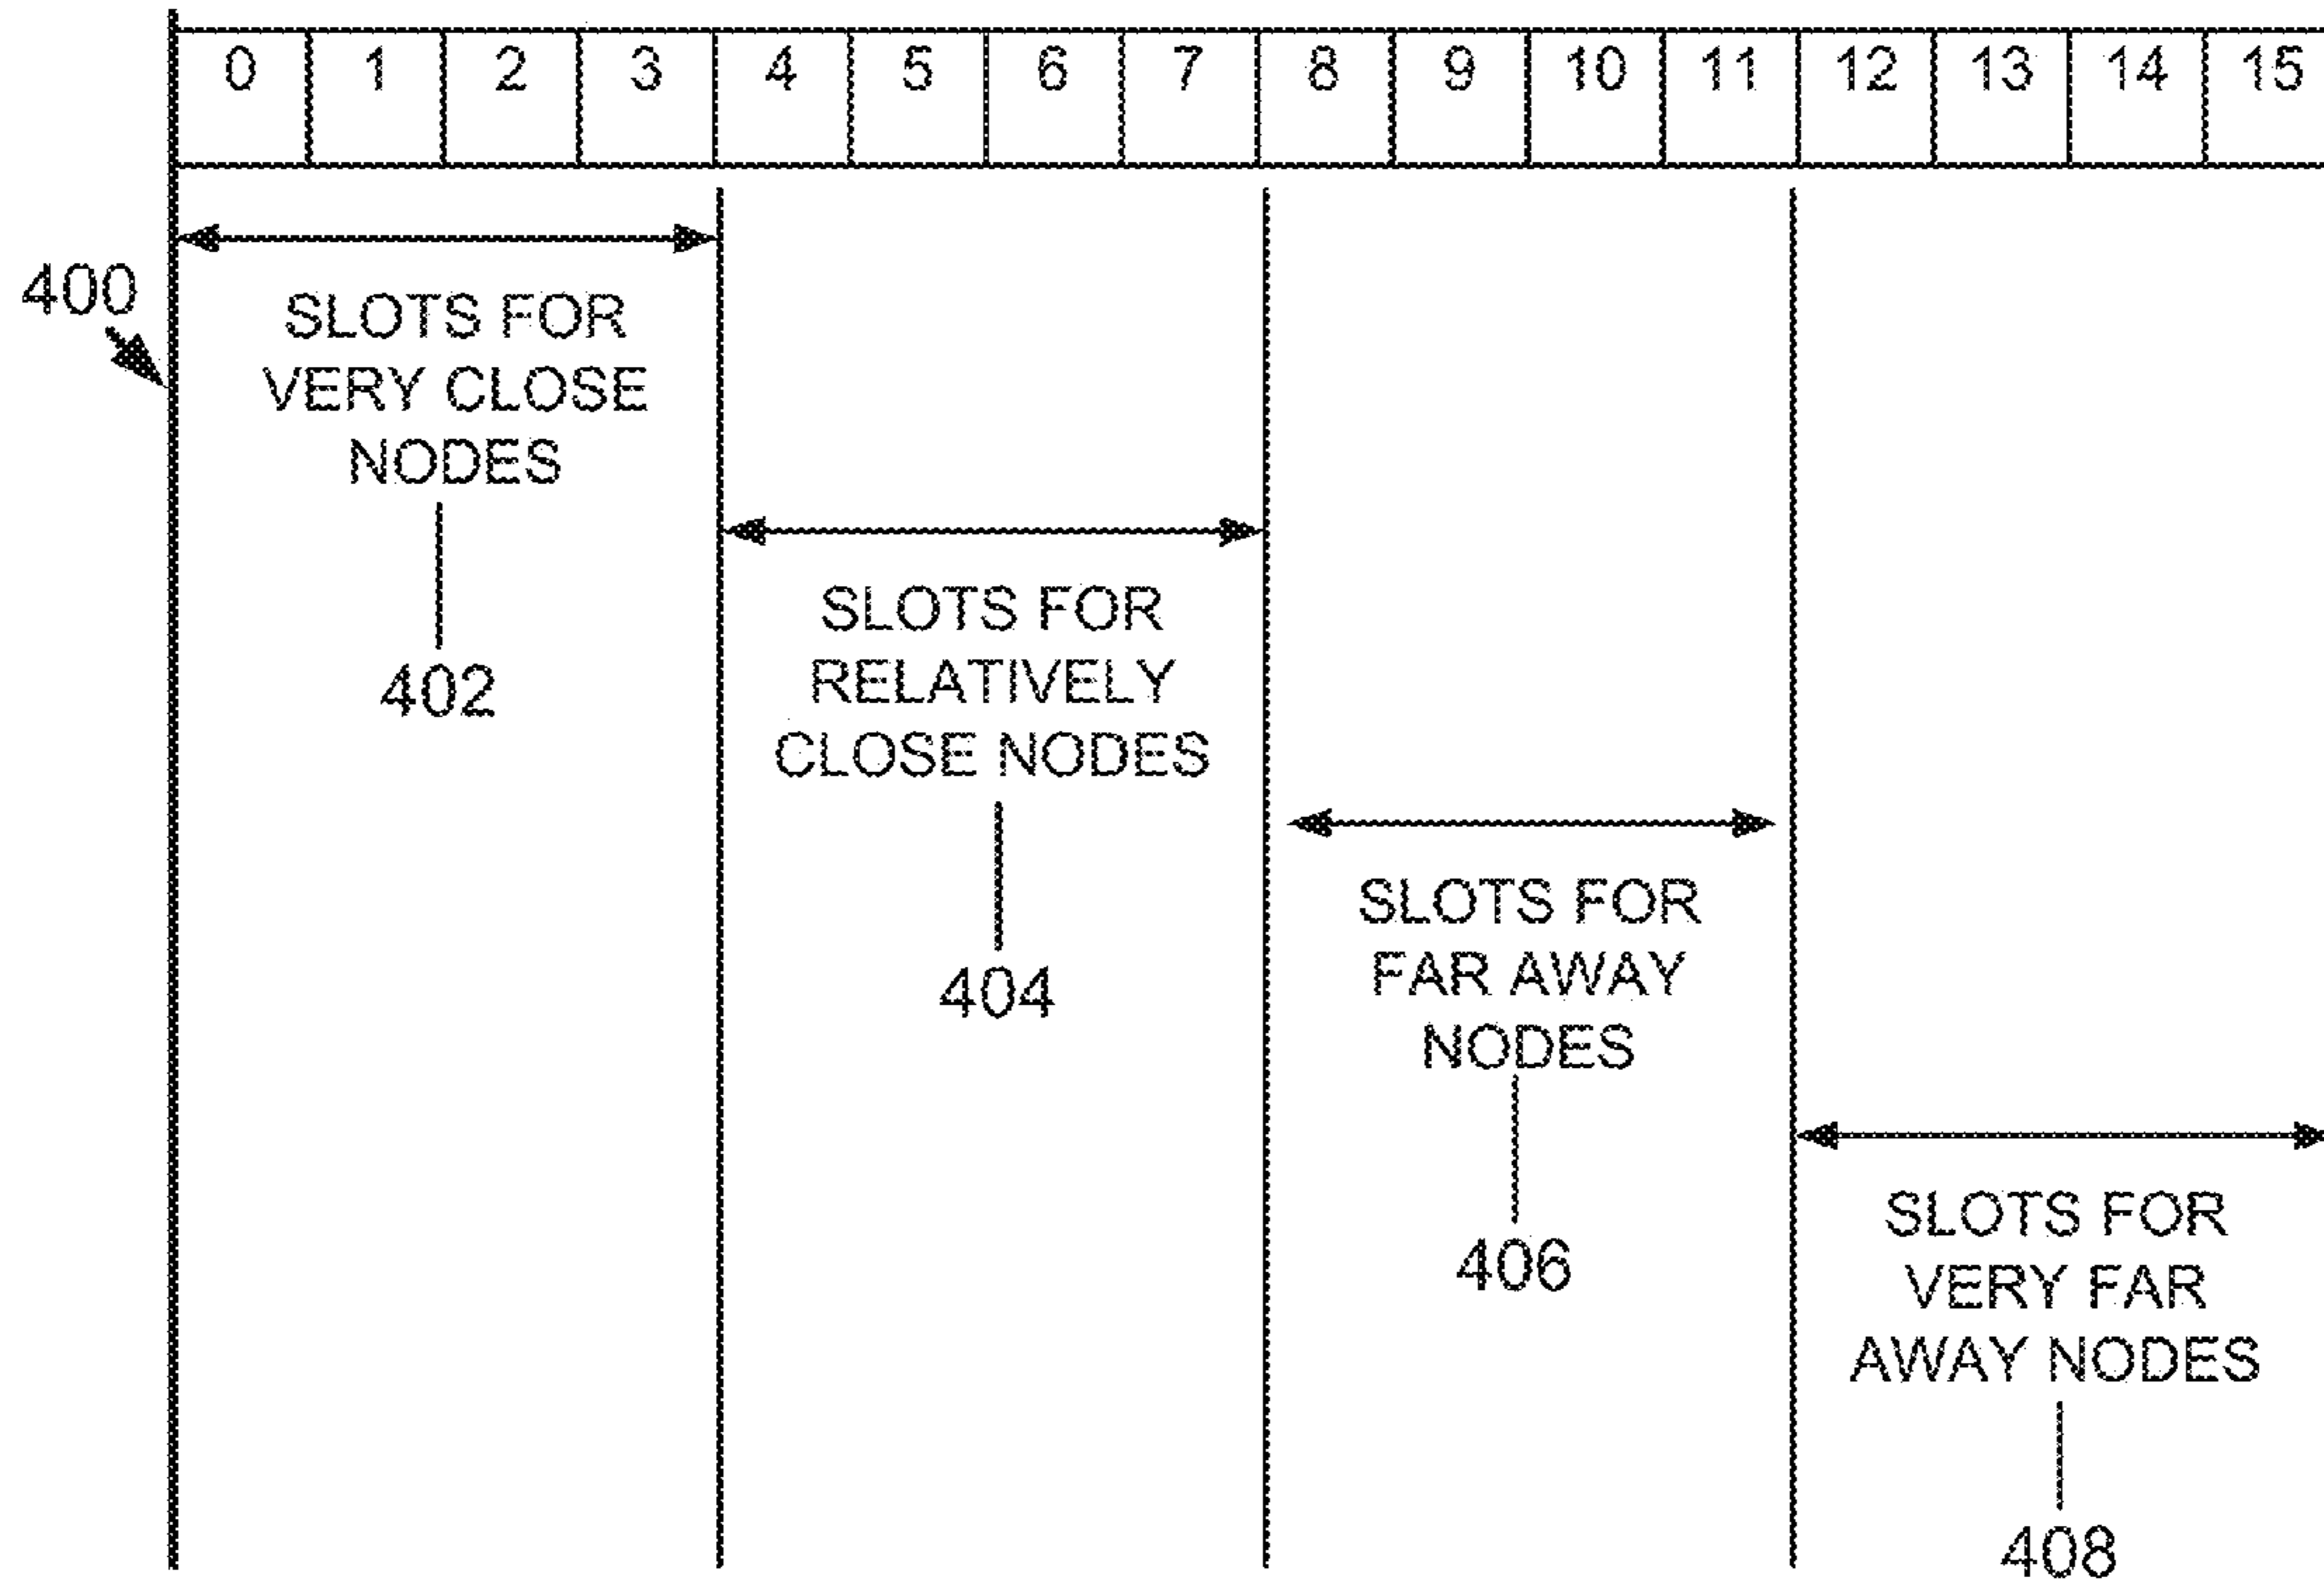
| 0 | 1 | 2 | 3 | 4 | 5 | 6 | 7 | 8 | 9 | 10 | 11 | 12 | 13 | 14 | 15 |
|---|---|---|---|---|---|---|---|---|---|---|---|---|---|---|---|

400

SLOTS FOR VERY CLOSE NODES

402

SLOTS FOR RELATIVELY CLOSE NODES

404

SLOTS FOR FAR AWAY NODES

406

SLOTS FOR VERY FAR AWAY NODES

408